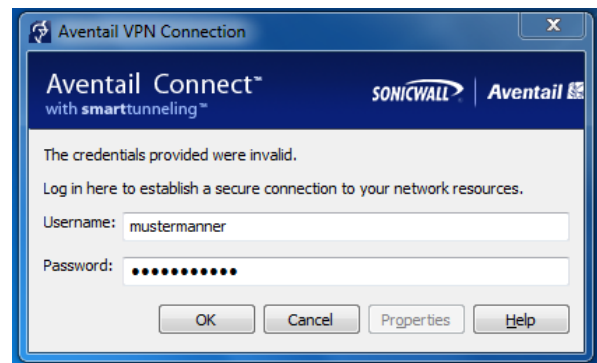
Aventail VPN Connection

Aventail Connect™
with smarttunneling™

SONICWALL | Aventail

The credentials provided were invalid.

Log in here to establish a secure connection to your network resources.

Username: mustermanner

Password: ●●●●●●●●●●●

OK Cancel Properties Help